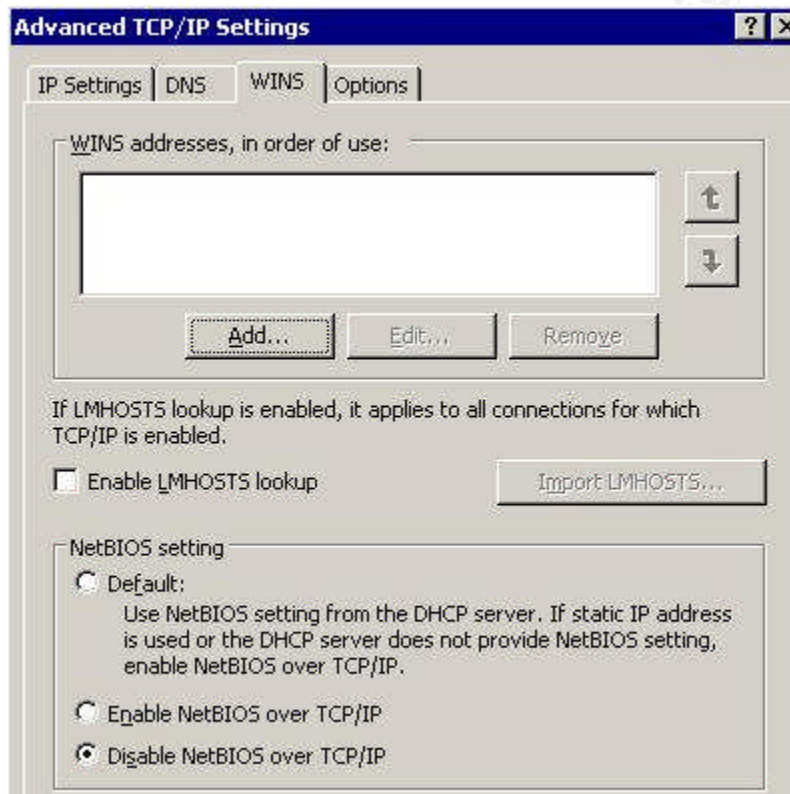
Advanced TCP/IP Settings

?

IP Settings | DNS | WINS | Options

WINS addresses, in order of use:

Add...

Edit...

Remove

If LMHOSTS lookup is enabled, it applies to all connections for which TCP/IP is enabled.

Enable LMHOSTS lookup

Import LMHOSTS...

NetBIOS setting

Default:

Use NetBIOS setting from the DHCP server. If static IP address is used or the DHCP server does not provide NetBIOS setting, enable NetBIOS over TCP/IP.

Enable NetBIOS over TCP/IP

Disable NetBIOS over TCP/IP